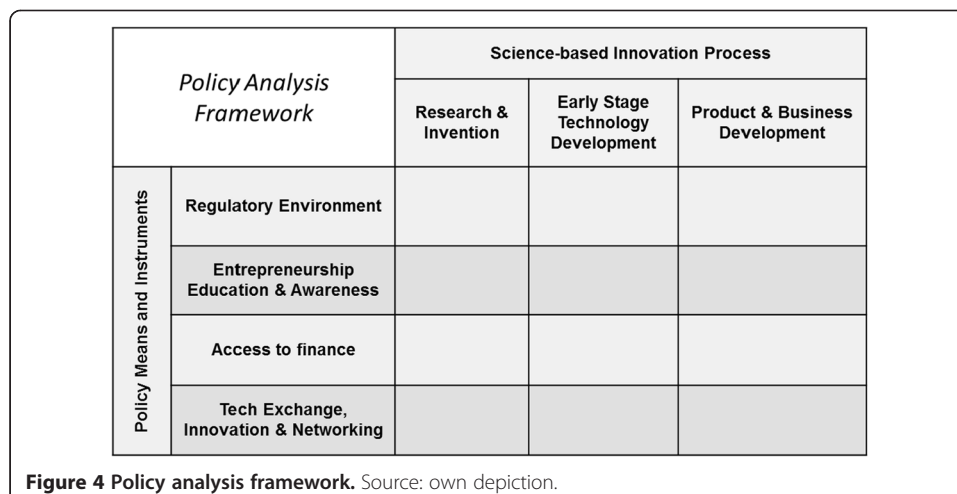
| Policy Analysis Framework | | Science-based Innovation Process | | |
|---|---|---|---|---|
| | | Research & Invention | Early Stage Technology Development | Product & Business Development |
| Policy Means and Instruments | Regulatory Environment | | | |
| | Entrepreneurship Education & Awareness | | | |
| | Access to finance | | | |
| | Tech Exchange, Innovation & Networking | | | |

**Figure 4 Policy analysis framework.** Source: own depiction.